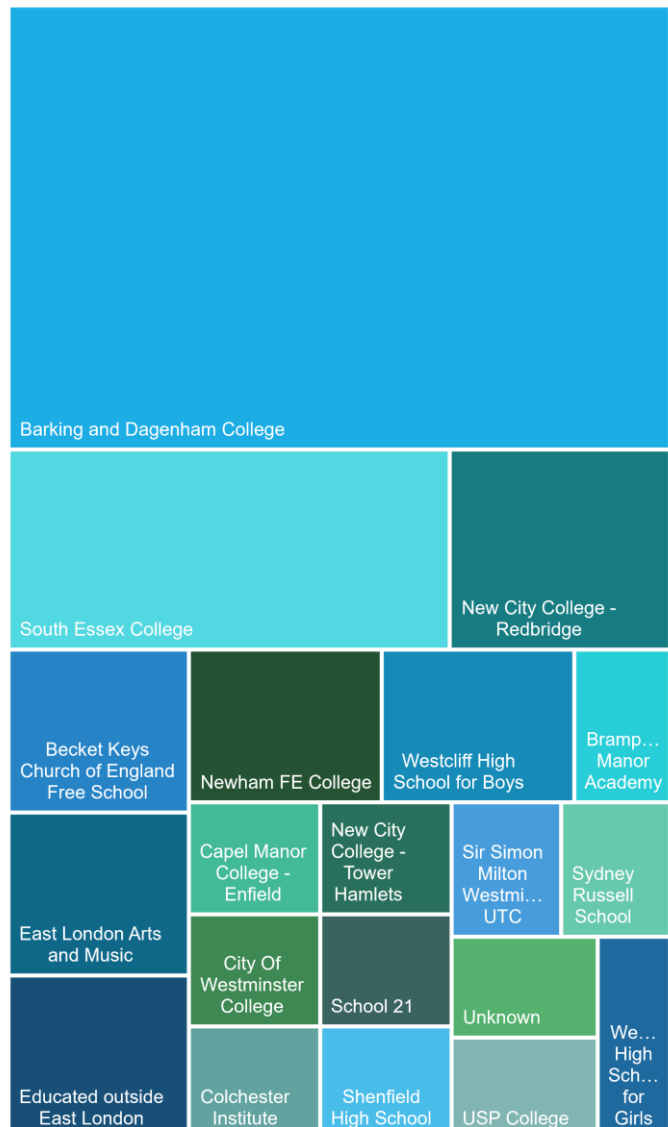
Barking and Dagenham College

South Essex College

New City College - Redbridge

Becket Keys Church of England Free School

Newham FE College

Westcliff High School for Boys

Bramp… Manor Academy

East London Arts and Music

Capel Manor College - Enfield

New City College - Tower Hamlets

Sir Simon Milton Westmi… UTC

Sydney Russell School

City Of Westminster College

School 21

Unknown

We… High Sch… for Girls

Educated outside East London

Colchester Institute

Shenfield High School

USP College